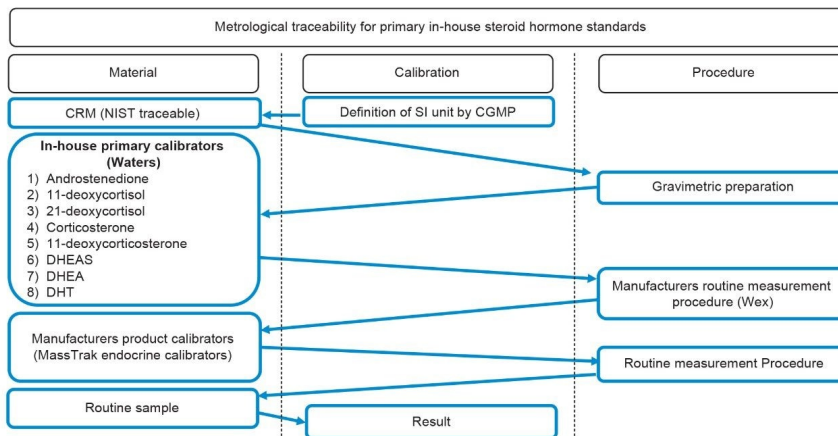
Metrological traceability for primary in-house steroid hormone standards

Material

Calibration

Procedure

CRM (NIST traceable)

Definition of SI unit by CGMP

In-house primary calibrators (Waters)
1) Androstenedione
2) 11-deoxycortisol
3) 21-deoxycortisol
4) Corticosterone
5) 11-deoxycorticosterone
6) DHEAS
7) DHEA
8) DHT

Gravimetric preparation

Manufacturers routine measurement procedure (Wex)

Manufacturers product calibrators (MassTrak endocrine calibrators)

Routine measurement Procedure

Routine sample

Result